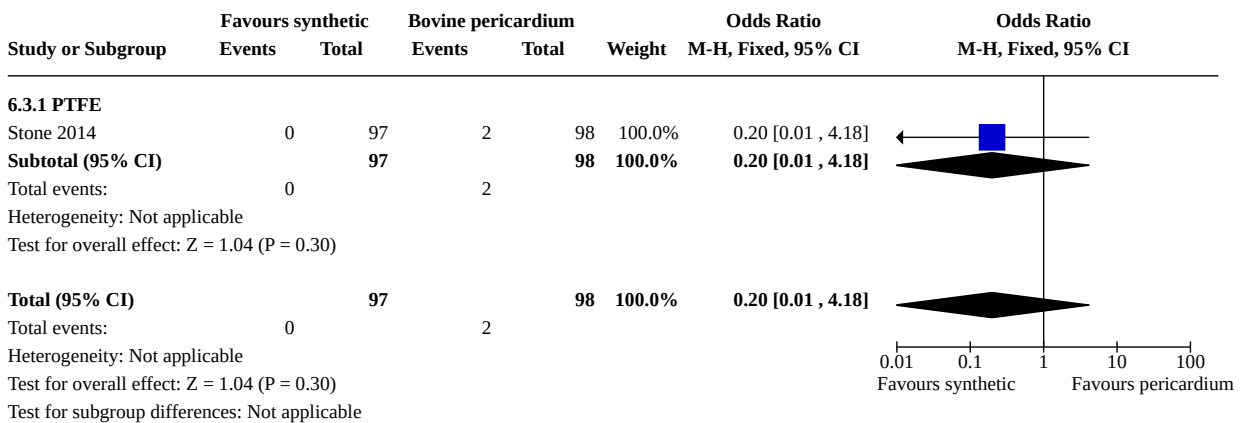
| Study or Subgroup | Favours synthetic Events | Favours synthetic Total | Bovine pericardium Events | Bovine pericardium Total | Weight | Odds Ratio M-H, Fixed, 95% CI |
|---|---|---|---|---|---|---|
| **6.3.1 PTFE** | | | | | | |
| Stone 2014 | 0 | 97 | 2 | 98 | 100.0% | 0.20 [0.01 , 4.18] |
| **Subtotal (95% CI)** | | **97** | | **98** | **100.0%** | **0.20 [0.01 , 4.18]** |
| Total events: | 0 | | 2 | | | |
| Heterogeneity: Not applicable | | | | | | |
| Test for overall effect: Z = 1.04 (P = 0.30) | | | | | | |
| **Total (95% CI)** | | **97** | | **98** | **100.0%** | **0.20 [0.01 , 4.18]** |
| Total events: | 0 | | 2 | | | |
| Heterogeneity: Not applicable | | | | | | |
| Test for overall effect: Z = 1.04 (P = 0.30) | | | | | | |
| Test for subgroup differences: Not applicable | | | | | | |

Odds Ratio
M-H, Fixed, 95% CI

0.01 0.1 1 10 100
Favours synthetic Favours pericardium